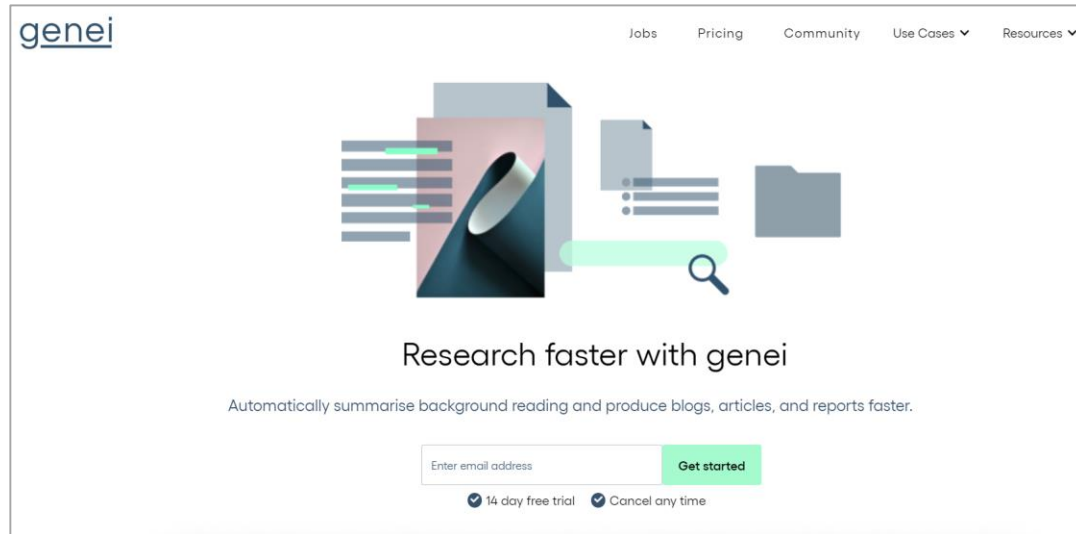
genei

Jobs Pricing Community Use Cases Resources

Research faster with genei

Automatically summarise background reading and produce blogs, articles, and reports faster.

Enter email address

Get started

14 day free trial
Cancel any time